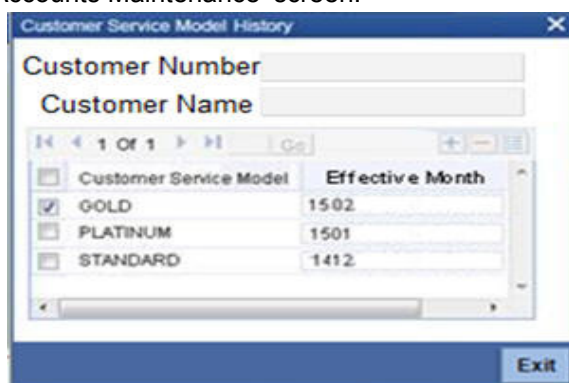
Accounts Maintenance' screen.

Customer Service Model History

Customer Number

Customer Name

1 Of 1

Go

| | Customer Service Model | Effective Month |
|---|---|---|
| ☑ | GOLD | 1502 |
| ☐ | PLATINUM | 1501 |
| ☐ | STANDARD | 1412 |

Exit